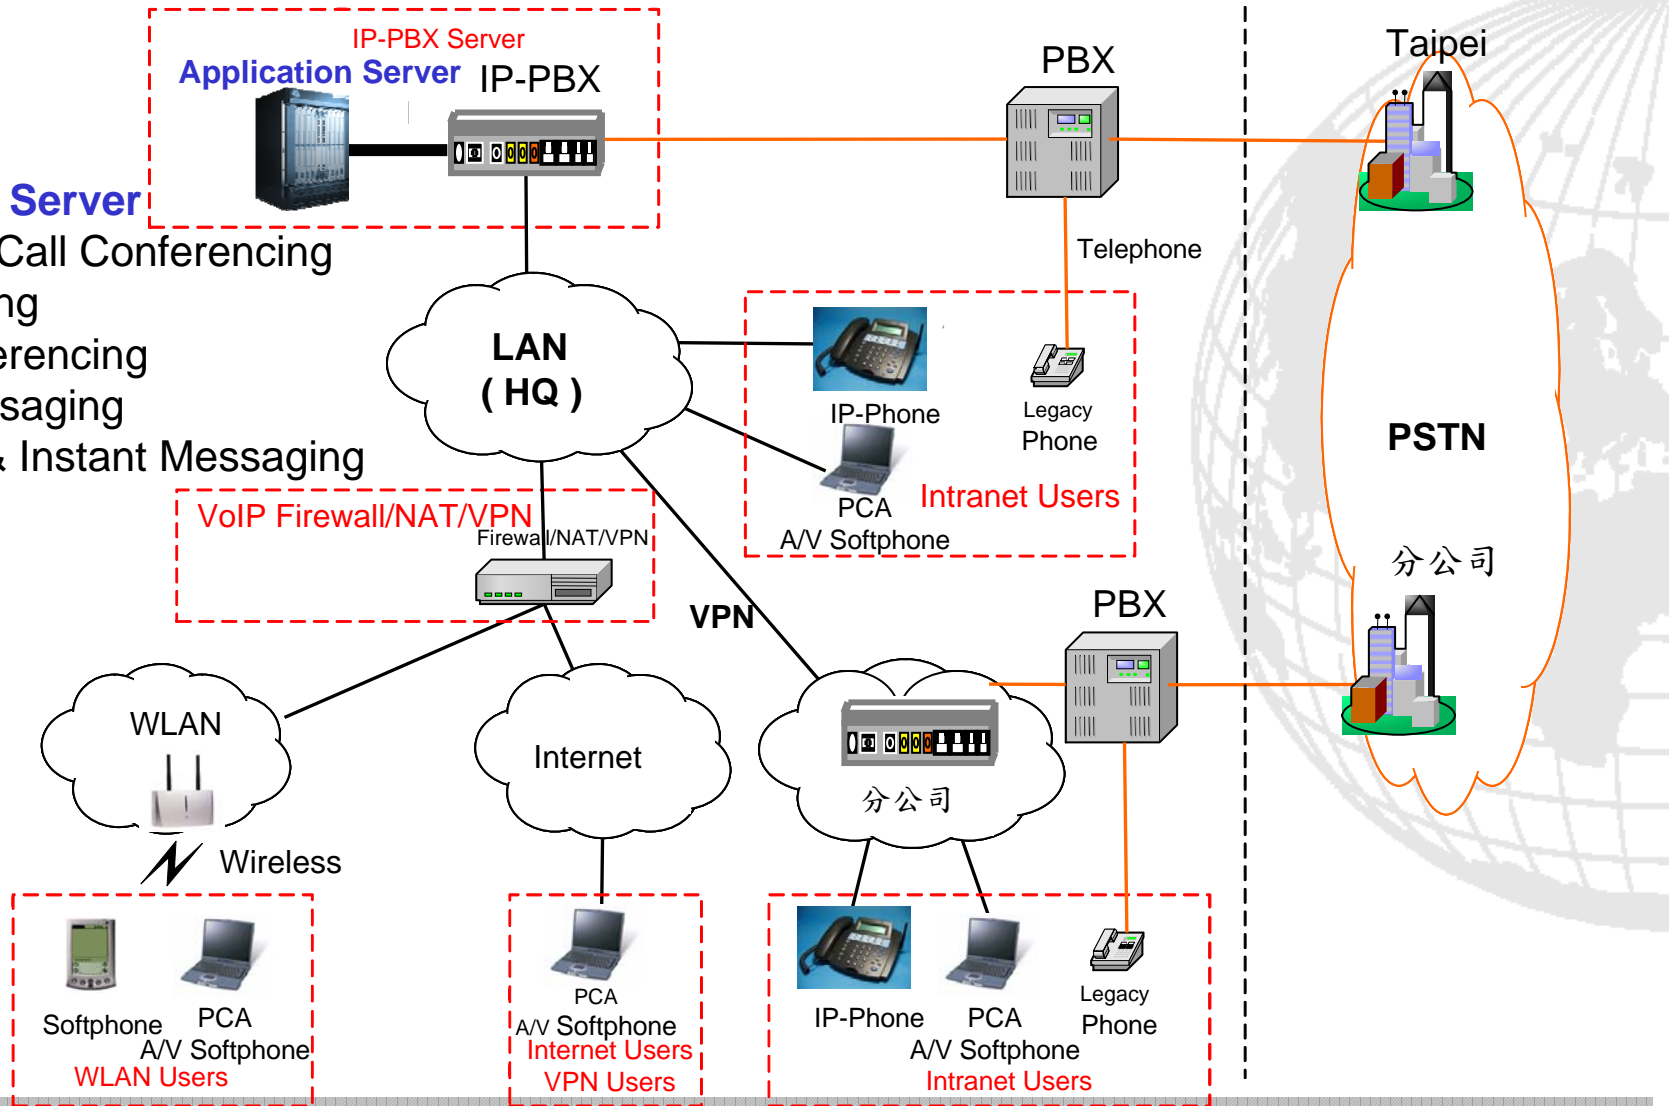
IP-PBX Server
Application Server
IP-PBX
Server
Call Conferencing
ng
erencing
saging
Instant Messaging
PBX
Taipei
Telephone
LAN
( HQ )
IP-Phone
Legacy
Phone
PCA
A/V Softphone
Intranet Users
PSTN
VoIP Firewall/NAT/VPN
Firewall/NAT/VPN
分公司
VPN
PBX
WLAN
Internet
分公司
Wireless
Softphone
PCA
A/V Softphone
WLAN Users
PCA
A/V Softphone
Internet Users
VPN Users
IP-Phone
PCA
A/V Softphone
Legacy
Phone
Intranet Users